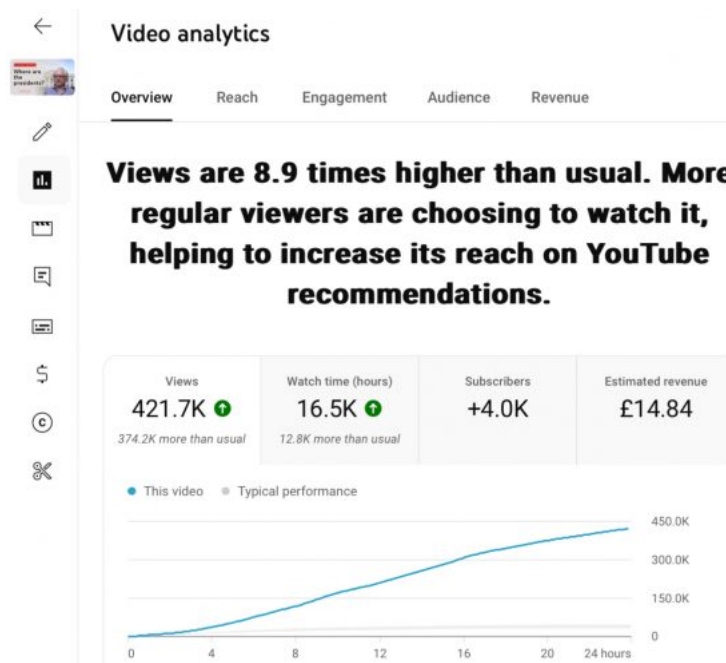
Video analytics

Overview Reach Engagement Audience Revenue

Views are 8.9 times higher than usual. More regular viewers are choosing to watch it, helping to increase its reach on YouTube recommendations.

| Views | Watch time (hours) | Subscribers | Estimated revenue |
|---|---|---|---|
| 421.7K | 16.5K | +4.0K | £14.84 |
| 374.2K more than usual | 12.8K more than usual | | |

This video Typical performance

450.0K
300.0K
150.0K
0

0 4 8 12 16 20 24 hours